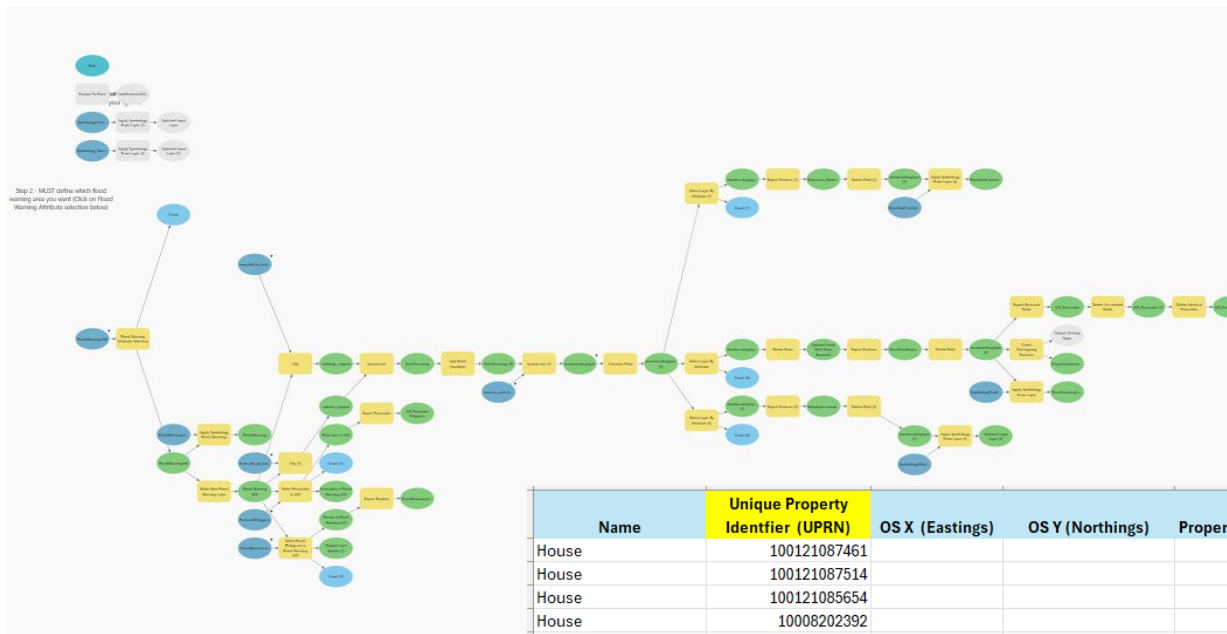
Step 2 - MUST define which flood warning area you want (Click on Flood Warning Attribute selection below)

| Name | Unique Property Identfier (UPRN) | OS X (Eastings) | OS Y (Northings) | Proper |
|---|---|---|---|---|
| House | 100121087461 | | | |
| House | 100121087514 | | | |
| House | 100121085654 | | | |
| House | 10008202392 | | | |